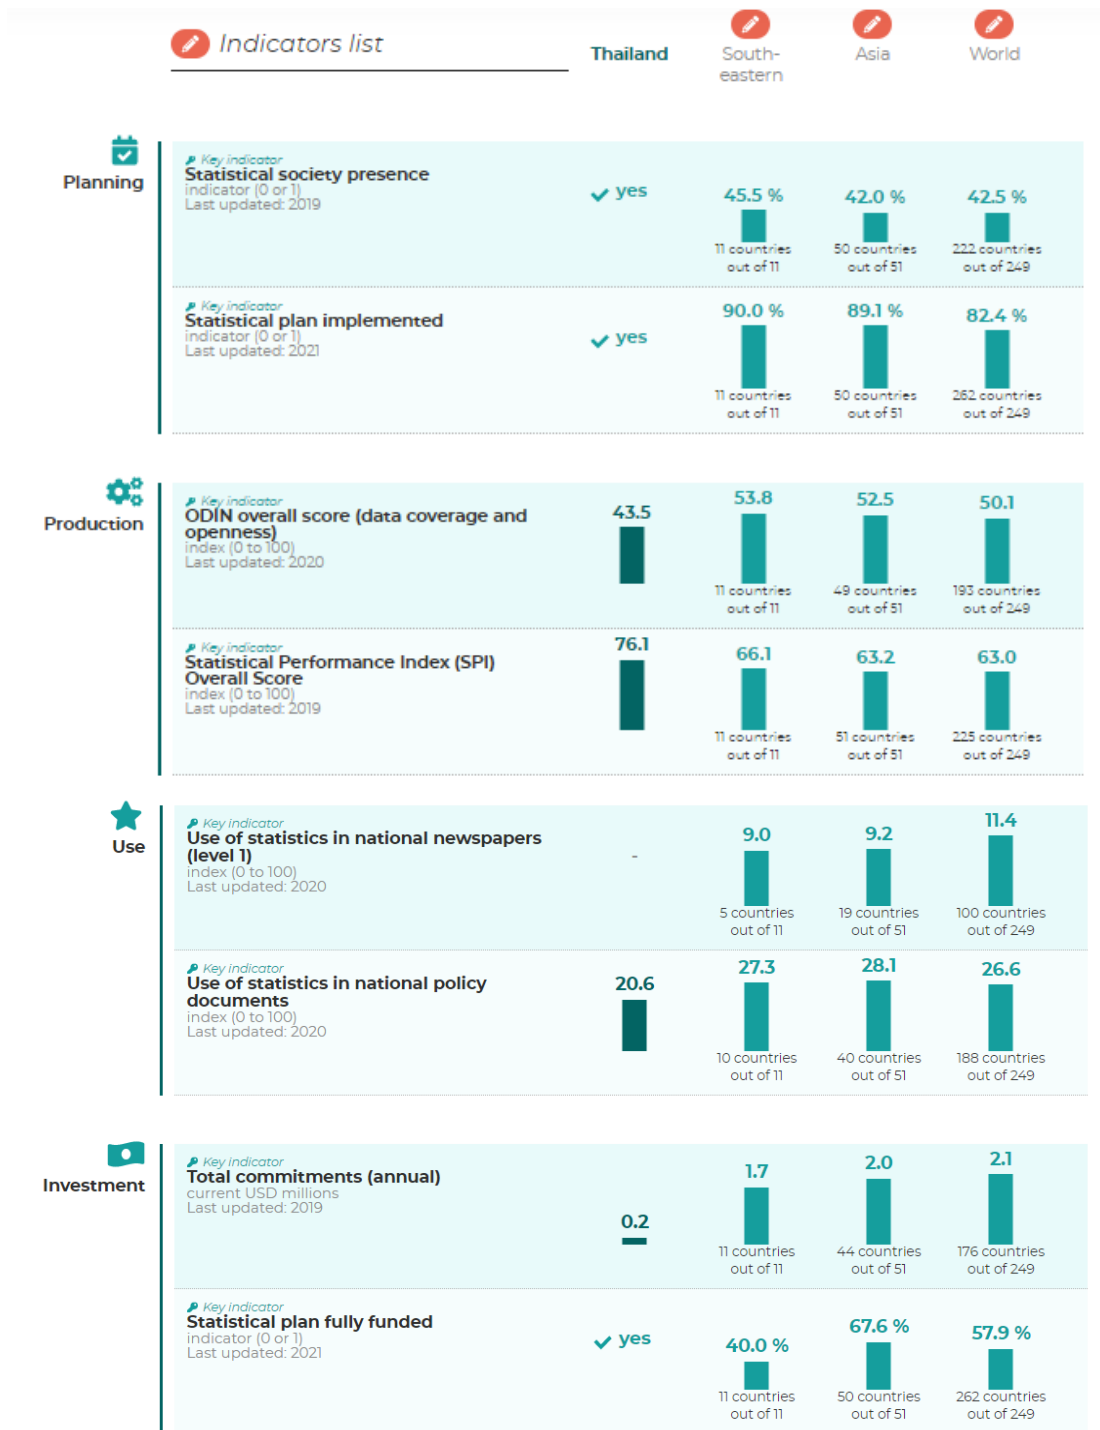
Indicators list

Thailand | South-eastern | Asia | World

Planning

Key indicator
Statistical society presence
indicator (0 or 1)
Last updated: 2019
yes
45.5 % 11 countries out of 11
42.0 % 50 countries out of 51
42.5 % 222 countries out of 249

Key indicator
Statistical plan implemented
indicator (0 or 1)
Last updated: 2021
yes
90.0 % 11 countries out of 11
89.1 % 50 countries out of 51
82.4 % 262 countries out of 249

Production

Key indicator
ODIN overall score (data coverage and openness)
index (0 to 100)
Last updated: 2020
43.5
53.8 11 countries out of 11
52.5 49 countries out of 51
50.1 193 countries out of 249

Key indicator
Statistical Performance Index (SPI) Overall Score
index (0 to 100)
Last updated: 2019
76.1
66.1 11 countries out of 11
63.2 51 countries out of 51
63.0 225 countries out of 249

Use

Key indicator
Use of statistics in national newspapers (level 1)
index (0 to 100)
Last updated: 2020
-
9.0 5 countries out of 11
9.2 19 countries out of 51
11.4 100 countries out of 249

Key indicator
Use of statistics in national policy documents
index (0 to 100)
Last updated: 2020
20.6
27.3 10 countries out of 11
28.1 40 countries out of 51
26.6 188 countries out of 249

Investment

Key indicator
Total commitments (annual)
current USD millions
Last updated: 2019
0.2
1.7 11 countries out of 11
2.0 44 countries out of 51
2.1 176 countries out of 249

Key indicator
Statistical plan fully funded
indicator (0 or 1)
Last updated: 2021
yes
40.0 % 11 countries out of 11
67.6 % 50 countries out of 51
57.9 % 262 countries out of 249